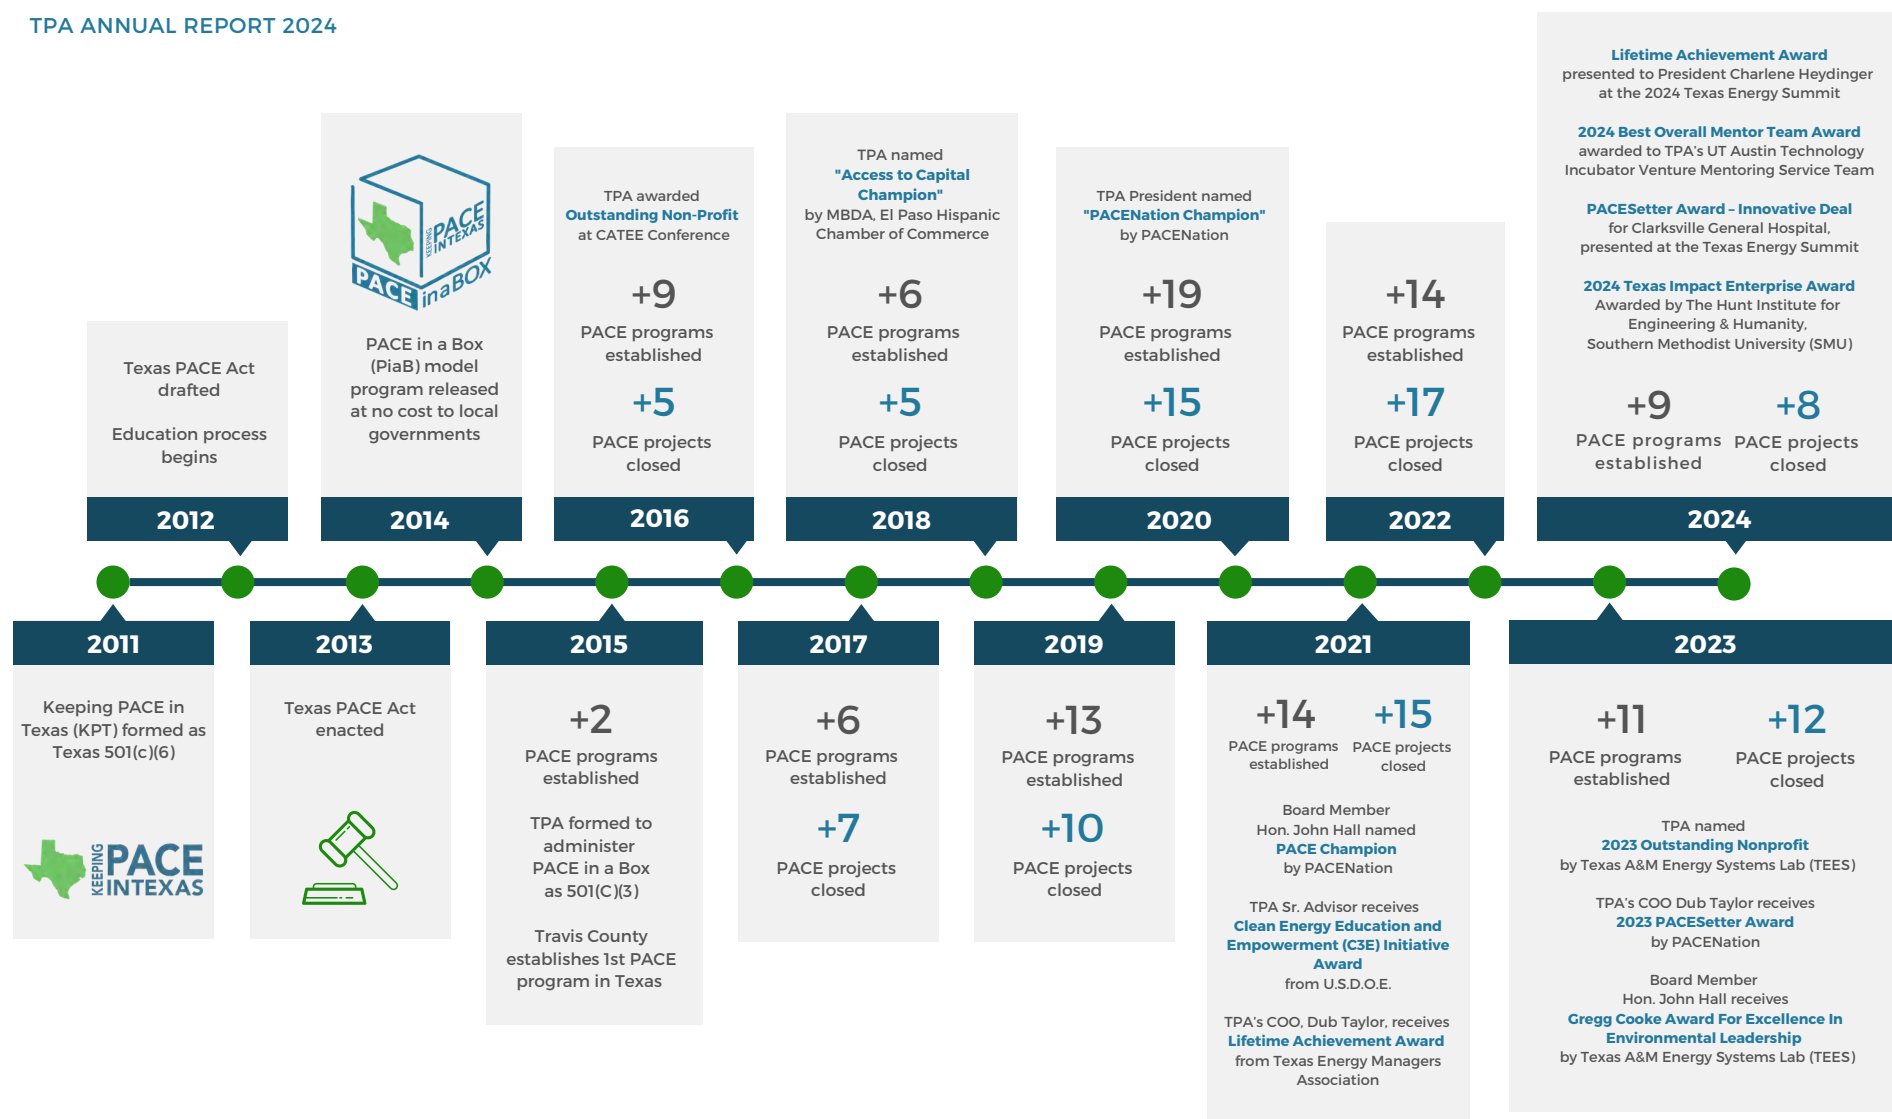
TPA ANNUAL REPORT 2024

Texas PACE Act drafted

Education process begins

2012

PACE KEEPING INTEXAS PACE in a BOX

PACE in a Box (PiaB) model program released at no cost to local governments

2014

TPA awarded Outstanding Non-Profit at CATEE Conference

+9
PACE programs established

+5
PACE projects closed

2016

TPA named "Access to Capital Champion" by MBDA, El Paso Hispanic Chamber of Commerce

+6
PACE programs established

+5
PACE projects closed

2018

TPA President named "PACENation Champion" by PACENation

+19
PACE programs established

+15
PACE projects closed

2020

+14
PACE programs established

+17
PACE projects closed

2022

Lifetime Achievement Award presented to President Charlene Heydinger at the 2024 Texas Energy Summit

2024 Best Overall Mentor Team Award awarded to TPA's UT Austin Technology Incubator Venture Mentoring Service Team

PACESetter Award – Innovative Deal for Clarksville General Hospital, presented at the Texas Energy Summit

2024 Texas Impact Enterprise Award Awarded by The Hunt Institute for Engineering & Humanity, Southern Methodist University (SMU)

+9
PACE programs established

+8
PACE projects closed

2024

2011

Keeping PACE in Texas (KPT) formed as Texas 501(c)(6)

KEEPING PACE INTEXAS

2013

Texas PACE Act enacted

2015

+2
PACE programs established

TPA formed to administer PACE in a Box as 501(C)(3)

Travis County establishes 1st PACE program in Texas

2017

+6
PACE programs established

+7
PACE projects closed

2019

+13
PACE programs established

+10
PACE projects closed

2021

+14
PACE programs established

+15
PACE projects closed

Board Member Hon. John Hall named PACE Champion by PACENation

TPA Sr. Advisor receives Clean Energy Education and Empowerment (C3E) Initiative Award from U.S.D.O.E.

TPA's COO, Dub Taylor, receives Lifetime Achievement Award from Texas Energy Managers Association

2023

+11
PACE programs established

+12
PACE projects closed

TPA named 2023 Outstanding Nonprofit by Texas A&M Energy Systems Lab (TEES)

TPA's COO Dub Taylor receives 2023 PACESetter Award by PACENation

Board Member Hon. John Hall receives Gregg Cooke Award For Excellence In Environmental Leadership by Texas A&M Energy Systems Lab (TEES)